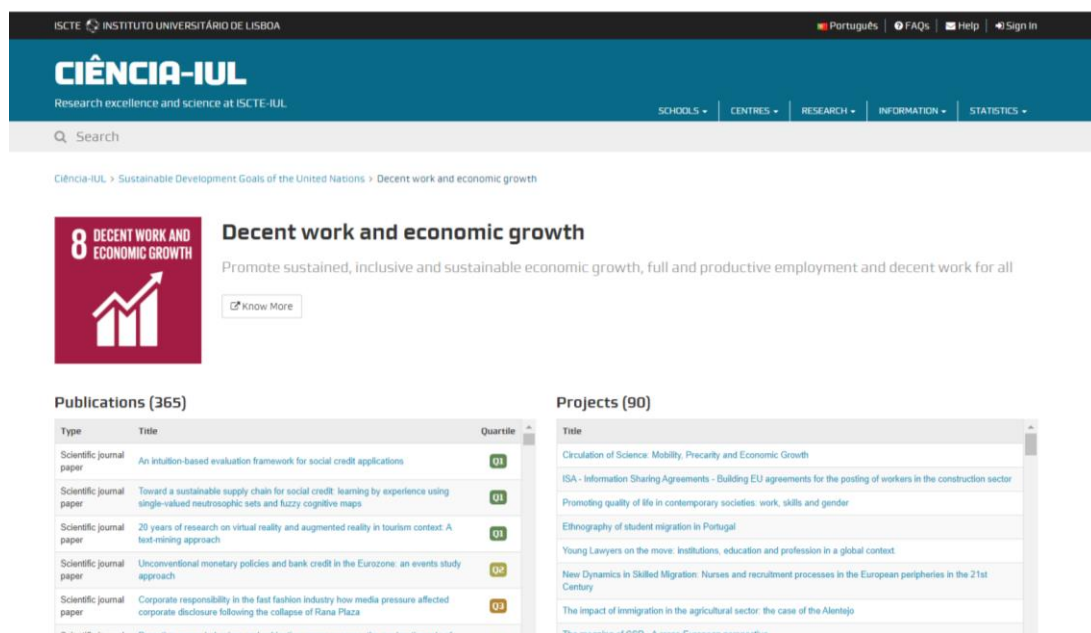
ISCTE INSTITUTO UNIVERSITÁRIO DE LISBOA

Português | FAQs | Help | Sign In

CIÊNCIA-IUL

Research excellence and science at ISCTE-IUL

SCHOOLS | CENTRES | RESEARCH | INFORMATION | STATISTICS

Search

Ciência-IUL > Sustainable Development Goals of the United Nations > Decent work and economic growth

8 DECENT WORK AND ECONOMIC GROWTH

Decent work and economic growth

Promote sustained, inclusive and sustainable economic growth, full and productive employment and decent work for all

Know More

Publications (365)

| Type | Title | Quartile |
|---|---|---|
| Scientific journal paper | An intuition-based evaluation framework for social credit applications | Q1 |
| Scientific journal paper | Toward a sustainable supply chain for social credit: learning by experience using single-valued neutrosophic sets and fuzzy cognitive maps | Q1 |
| Scientific journal paper | 20 years of research on virtual reality and augmented reality in tourism context: A text-mining approach | Q1 |
| Scientific journal paper | Unconventional monetary policies and bank credit in the Eurozone: an events study approach | Q2 |
| Scientific journal paper | Corporate responsibility in the fast fashion industry how media pressure affected corporate disclosure following the collapse of Rana Plaza | Q3 |

Projects (90)

| Title |
|---|
| Circulation of Science: Mobility, Precarity and Economic Growth |
| ISA - Information Sharing Agreements - Building EU agreements for the posting of workers in the construction sector |
| Promoting quality of life in contemporary societies: work, skills and gender |
| Ethnography of student migration in Portugal |
| Young Lawyers on the move: Institutions, education and profession in a global context |
| New Dynamics in Skilled Migration: Nurses and recruitment processes in the European peripheries in the 21st Century |
| The impact of immigration in the agricultural sector: the case of the Alentejo |